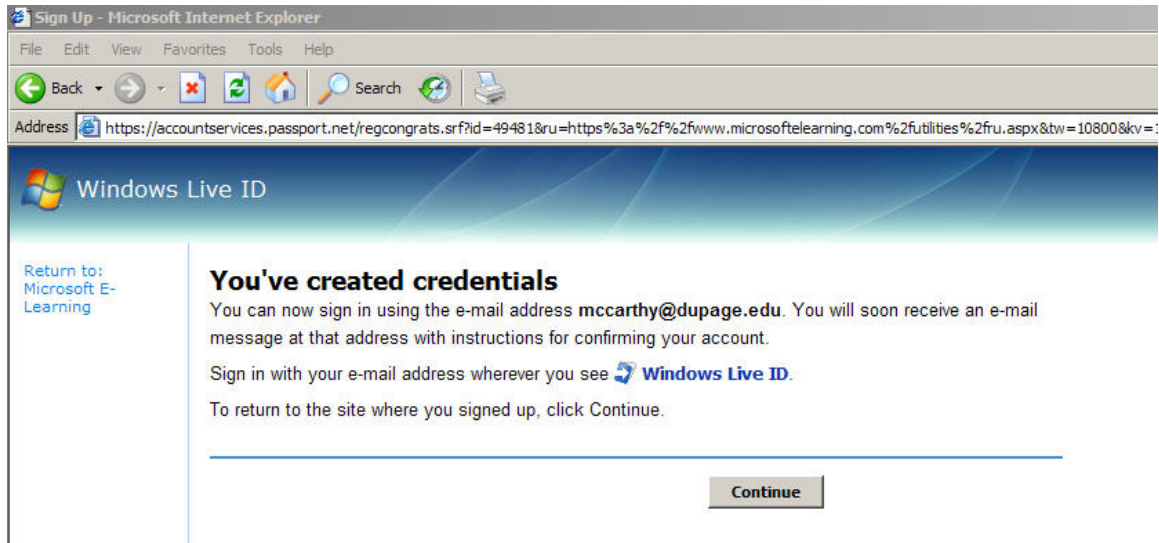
Sign Up - Microsoft Internet Explorer

File Edit View Favorites Tools Help

Back Search

Address https://accountservices.passport.net/regcongrats.srf?id=49481&ru=https%3a%2f%2fwww.microsoftelearning.com%2futilities%2fru.aspx&tw=10800&kv=

Windows Live ID

Return to: Microsoft E-Learning

You've created credentials

You can now sign in using the e-mail address **mccarthy@dupage.edu**. You will soon receive an e-mail message at that address with instructions for confirming your account.

Sign in with your e-mail address wherever you see Windows Live ID.

To return to the site where you signed up, click Continue.

Continue